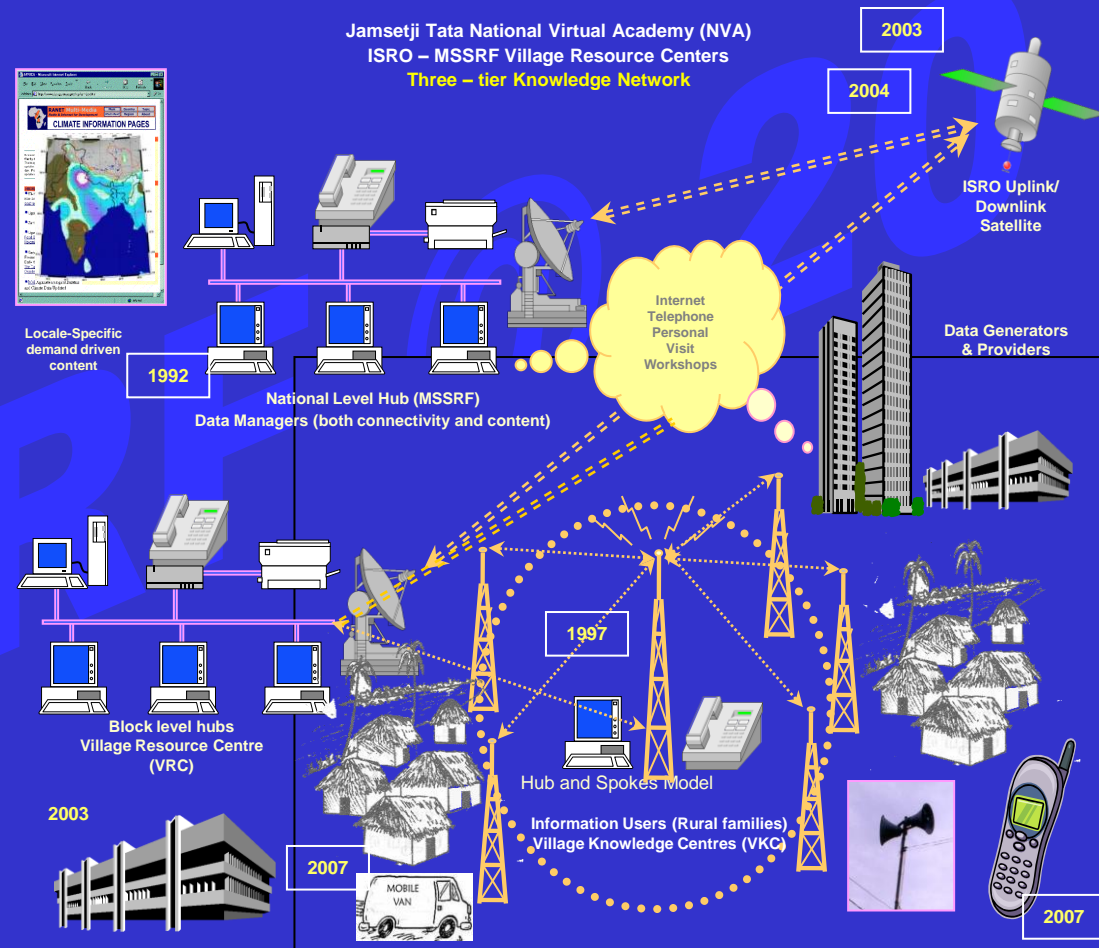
Jamsetji Tata National Virtual Academy (NVA)
ISRO – MSSRF Village Resource Centers
Three – tier Knowledge Network

2003

2004

ISRO Uplink/ Downlink Satellite

CLIMATE INFORMATION PAGES

Locale-Specific demand driven content

1992

Internet
Telephone
Personal Visit
Workshops

Data Generators & Providers

National Level Hub (MSSRF)
Data Managers (both connectivity and content)

1997

Block level hubs
Village Resource Centre (VRC)

Hub and Spokes Model

2003

Information Users (Rural families)
Village Knowledge Centres (VKC)

2007

MOBILE VAN

2007